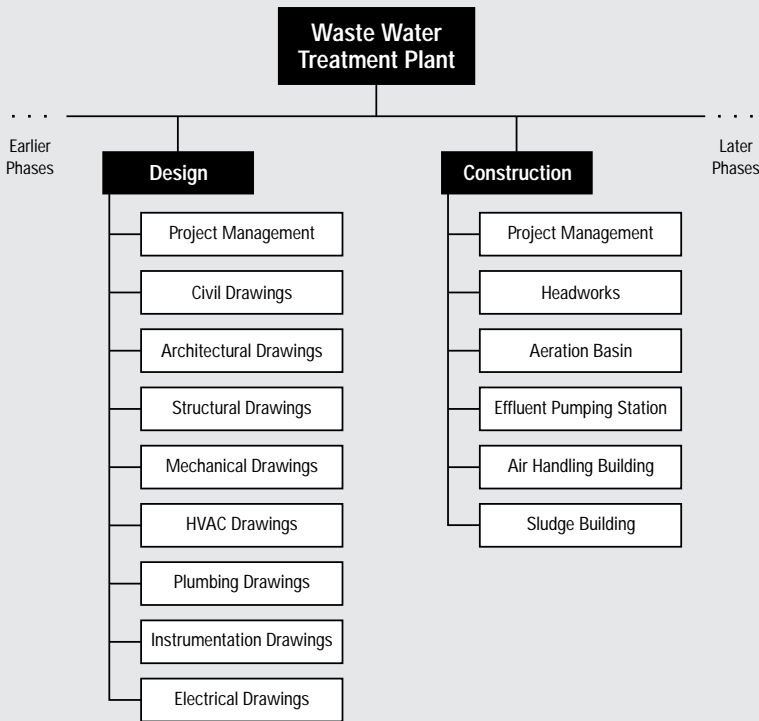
Waste Water Treatment Plant

. . .
Earlier Phases

. . .
Later Phases

Design

Project Management

Civil Drawings

Architectural Drawings

Structural Drawings

Mechanical Drawings

HVAC Drawings

Plumbing Drawings

Instrumentation Drawings

Electrical Drawings

Construction

Project Management

Headworks

Aeration Basin

Effluent Pumping Station

Air Handling Building

Sludge Building